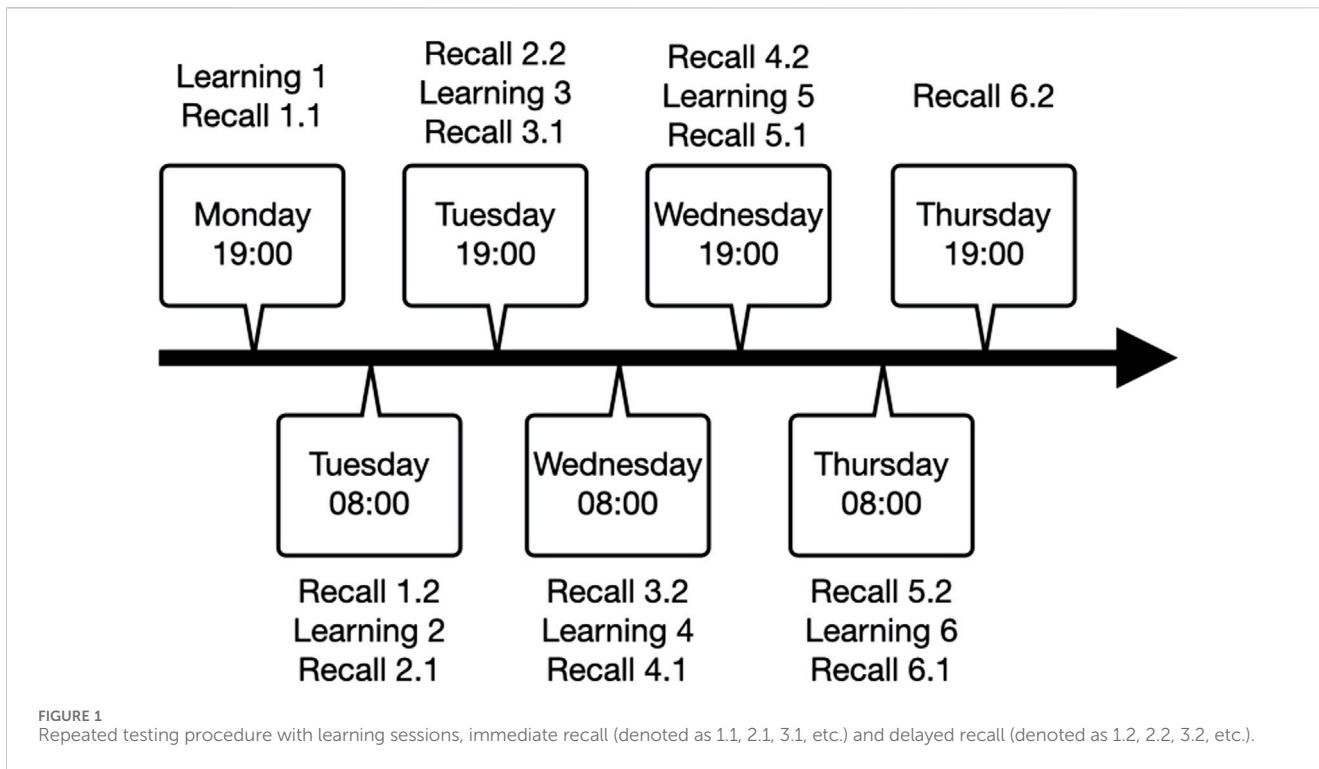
Learning 1
Recall 1.1

Monday
19:00

Tuesday
08:00

Recall 1.2
Learning 2
Recall 2.1

Recall 2.2
Learning 3
Recall 3.1

Tuesday
19:00

Wednesday
08:00

Recall 3.2
Learning 4
Recall 4.1

Recall 4.2
Learning 5
Recall 5.1

Wednesday
19:00

Thursday
08:00

Recall 5.2
Learning 6
Recall 6.1

Recall 6.2

Thursday
19:00

FIGURE 1
Repeated testing procedure with learning sessions, immediate recall (denoted as 1.1, 2.1, 3.1, etc.) and delayed recall (denoted as 1.2, 2.2, 3.2, etc.).